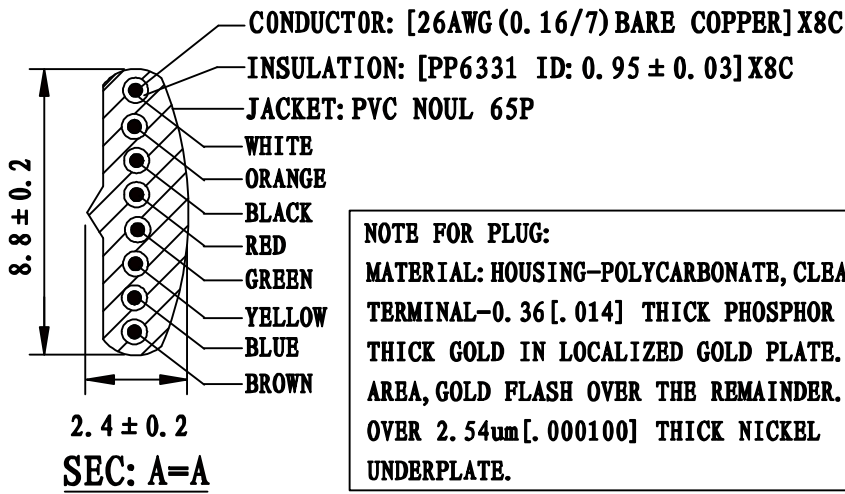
CONDUCTOR: [26AWG (0. 16/7) BARE COPPER] X8C
INSULATION: [PP6331 ID: 0. 95 ± 0. 03] X8C
JACKET: PVC NOUL 65P
WHITE
ORANGE
BLACK
RED
GREEN
YELLOW
BLUE
BROWN

8. 8 ± 0. 2

2. 4 ± 0. 2
SEC: A=A

NOTE FOR PLUG:
MATERIAL: HOUSING-POLYCARBONATE, CLEA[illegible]
TERMINAL-0. 36 [. 014] THICK PHOSPHOR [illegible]
THICK GOLD IN LOCALIZED GOLD PLATE.
AREA, GOLD FLASH OVER THE REMAINDER.
OVER 2. 54um [. 000100] THICK NICKEL
UNDERPLATE.